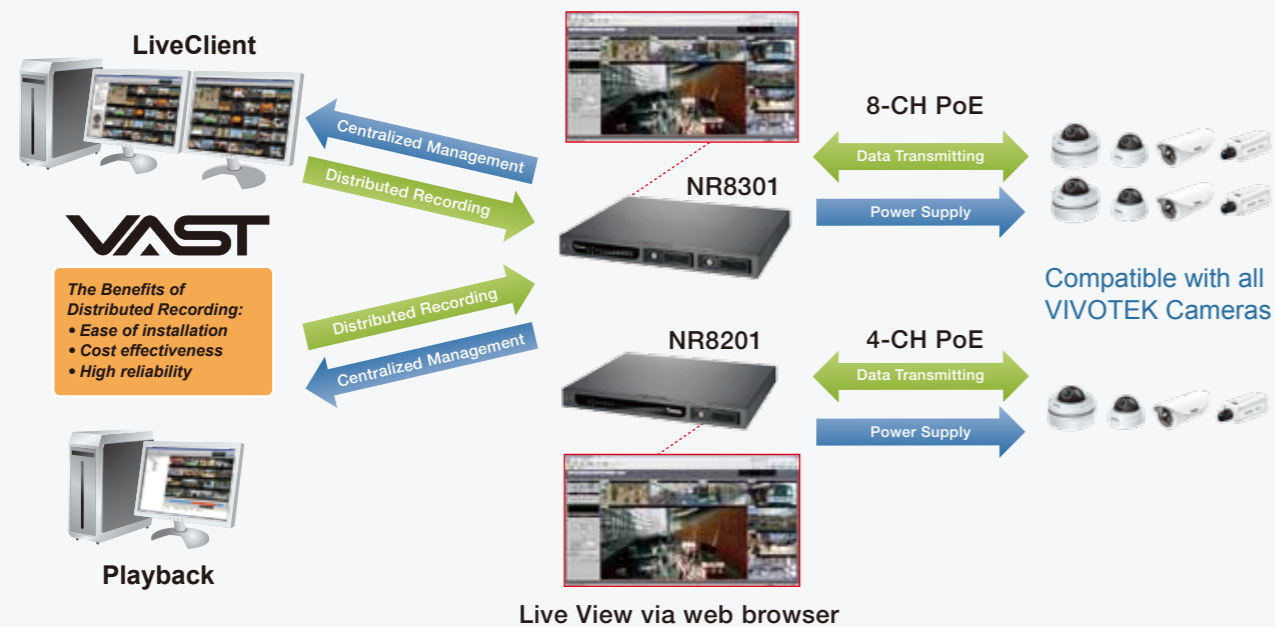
LiveClient

Centralized Management

Distributed Recording

VAST

The Benefits of Distributed Recording:
• Ease of installation
• Cost effectiveness
• High reliability

Distributed Recording

Centralized Management

Playback

NR8301

NR8201

Live View via web browser

8-CH PoE

Data Transmitting

Power Supply

Compatible with all VIVOTEK Cameras

4-CH PoE

Data Transmitting

Power Supply